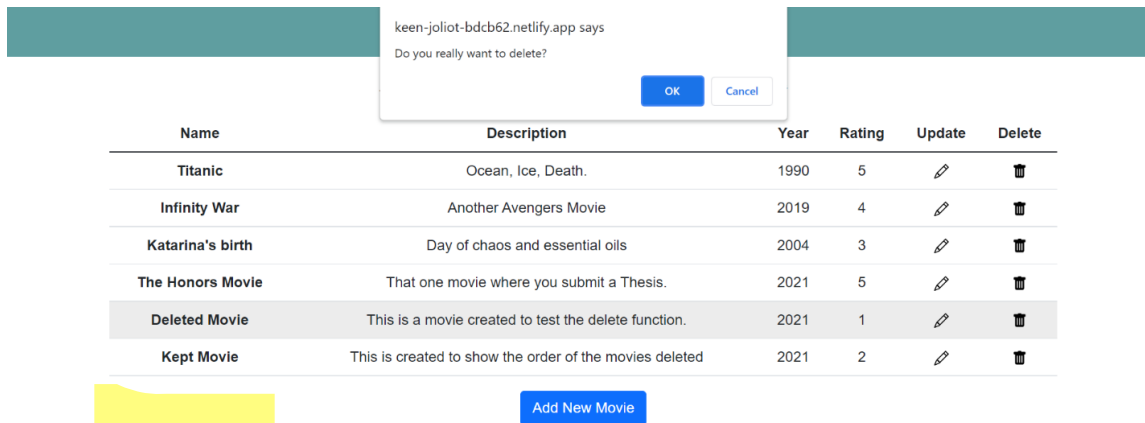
keen-joliot-bdcb62.netlify.app says
Do you really want to delete?

OK Cancel

| Name | Description | Year | Rating | Update | Delete |
|---|---|---|---|---|---|
| Titanic | Ocean, Ice, Death. | 1990 | 5 | | |
| Infinity War | Another Avengers Movie | 2019 | 4 | | |
| Katarina's birth | Day of chaos and essential oils | 2004 | 3 | | |
| The Honors Movie | That one movie where you submit a Thesis. | 2021 | 5 | | |
| Deleted Movie | This is a movie created to test the delete function. | 2021 | 1 | | |
| Kept Movie | This is created to show the order of the movies deleted | 2021 | 2 | | |

Add New Movie